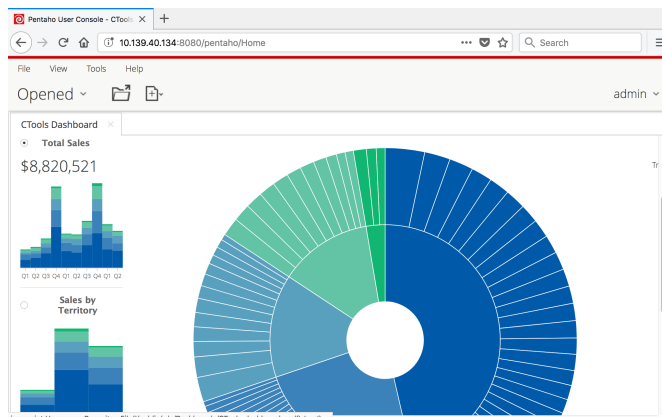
Pentaho User Console - CTools ×
+
10.139.40.134:8080/pentaho/Home
Search
File View Tools Help
Opened
admin
CTools Dashboard ×
Total Sales
$8,820,521
Q1 Q2 Q3 Q4 Q1 Q2 Q3 Q4 Q1 Q2
Sales by Territory
Tr